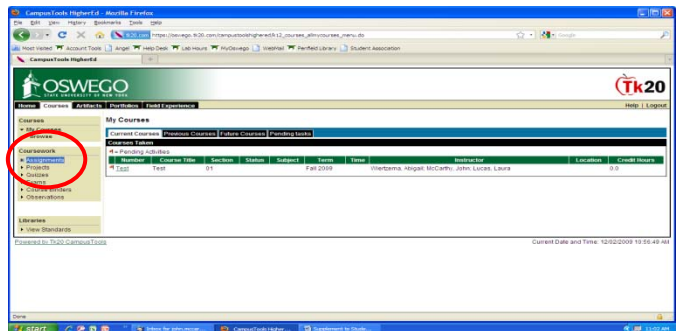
CampusTools HigherEd - Mozilla Firefox

File Edit View History Bookmarks Tools Help

tk20.com https://oswego.tk20.com/campustoolshighered/k12_courses_allmycourses_menu.do

Google

Most Visited Account Tools Angel Help Desk Lab Hours MyOswego WebMail Penfield Library Student Association

CampusTools HigherEd

OSWEGO
STATE UNIVERSITY OF NEW YORK

Tk20

Home Courses Artifacts Portfolios Field Experience

Help | Logout

Courses
My Courses
Browse

Coursework
Assignments
Projects
Quizzes
Tests
Course Binders
Observations

Libraries
View Standards

My Courses

Current Courses Previous Courses Future Courses Pending tasks

Courses Taken

Pending Activities

| Number | Course Title | Section | Status | Subject | Term | Time | Instructor | Location | Credit Hours |
|---|---|---|---|---|---|---|---|---|---|
| Test | Test | 01 | | | Fall 2009 | | Wiertzema, Abigail; McCarthy, John; Lucas, Laura | | 0.0 |

Powered by Tk20 CampusTools

Current Date and Time: 12/02/2009 10:56:49 AM

Done

start

Inbox for john.mccar...

CampusTools Higher...

Supplement to Stude...

11:02 AM